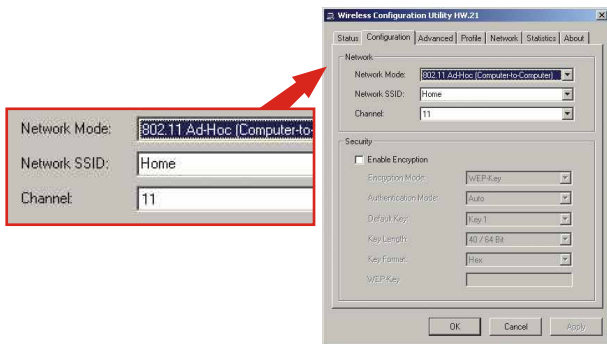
Network Mode: 802.11 Ad-Hoc (Computer-to-
Network SSID: Home
Channel: 11

Wireless Configuration Utility HW.21

Status | Configuration | Advanced | Profile | Network | Statistics | About

Network
Network Mode: 802.11 Ad-Hoc (Computer-to-Computer)
Network SSID: Home
Channel: 11

Security
Enable Encryption
Encryption Mode: WEP-Key
Authentication Mode: Auto
Default Key: Key 1
Key Length: 40 / 64 Bit
Key Format: Hex
WEP-Key

OK | Cancel | Apply